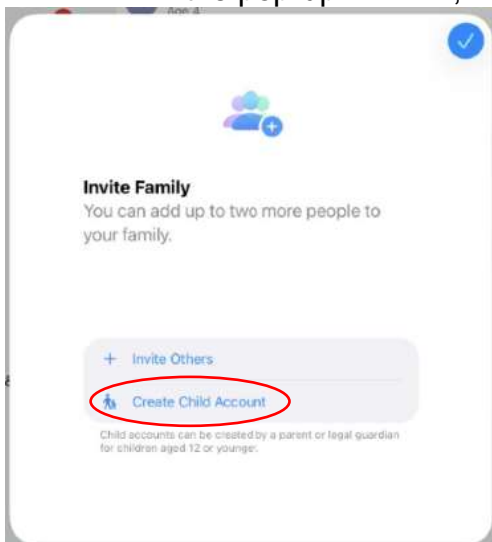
Age 4

Invite Family

You can add up to two more people to your family.

+ Invite Others

Create Child Account

Child accounts can be created by a parent or legal guardian for children aged 12 or younger.